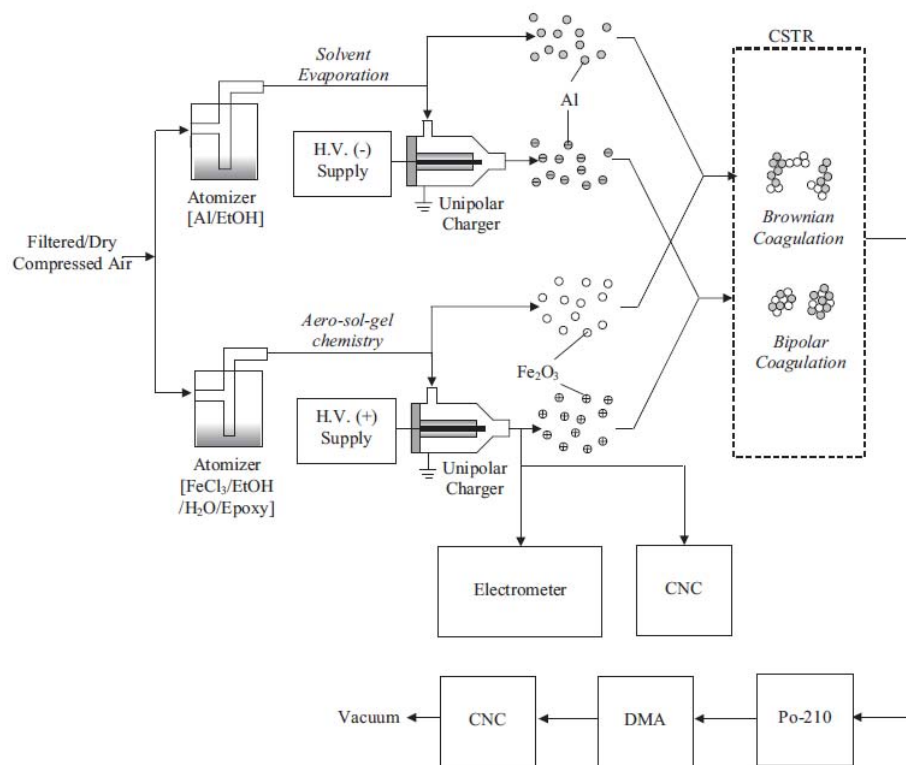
Solvent Evaporation

CSTR

Al

H.V. (-) Supply

Atomizer [Al/EtOH]

Unipolar Charger

Brownian Coagulation

Filtered/Dry Compressed Air

Aero-sol-gel chemistry

Bipolar Coagulation

$Fe_2O_3$

H.V. (+) Supply

Atomizer [$FeCl_3$/EtOH /$H_2O$/Epoxy]

Unipolar Charger

Electrometer

CNC

Vacuum

CNC

DMA

Po-210